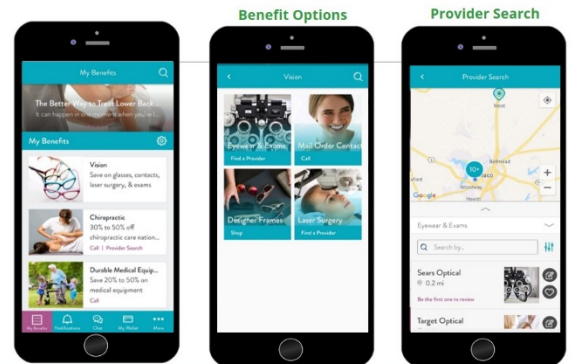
Benefit Options

Provider Search

My Benefits

The Better Way to Treat Lower Back...
It can happen in one moment when you'r...

My Benefits

Vision
Save on glasses, contacts, laser surgery, & exams

Chiropractic
30% to 50% off chiropractic care nation...
Call | Provider Search

Durable Medical Equip...
Save 20% to 50% on medical equipment
Call

My Benefits
Notifications
Chat
My Wallet
More

Vision

Eyewear & Exams
Find a Provider

Mail Order Contacts
Call

Designer Frames
Shop

Laser Surgery
Find a Provider

Provider Search

10+

Google

Eyewear & Exams

Search by...

Sears Optical
0.2 mi
Be the first one to review

Target Optical